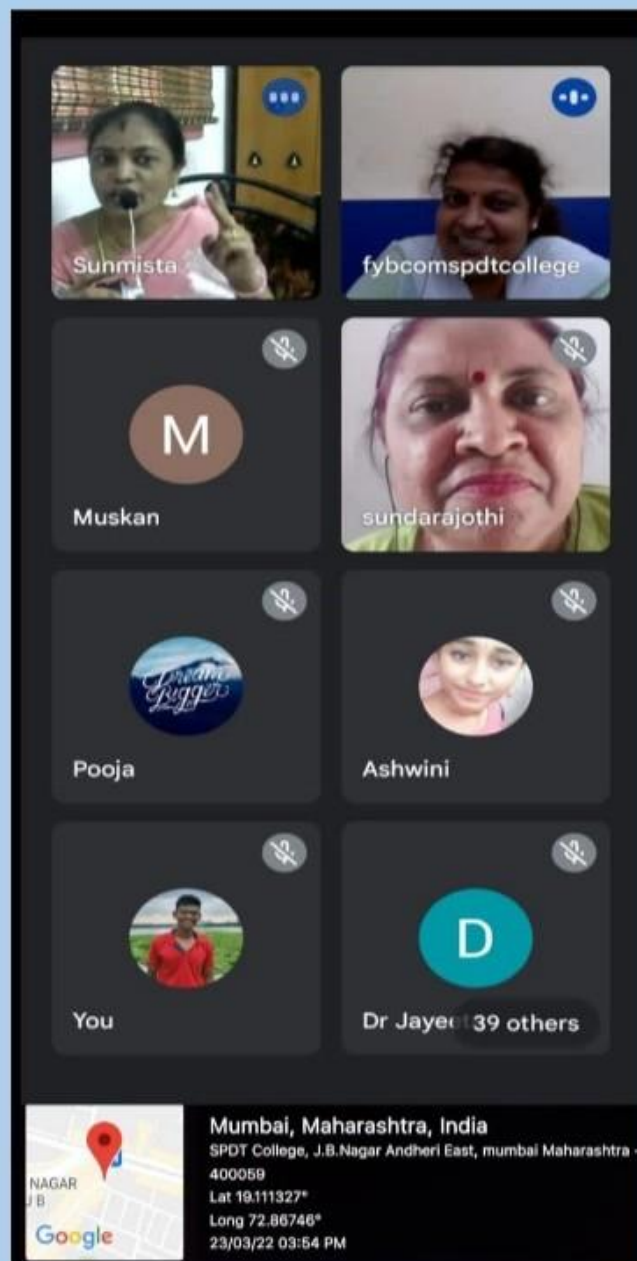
Sunmista

fybcomspdtcollege

M

Muskan

sundarajothi

Dream Bigger

Pooja

Ashwini

You

D

Dr Jaye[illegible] 39 others

NAGAR
J B
Google

Mumbai, Maharashtra, India
SPDT College, J.B.Nagar Andheri East, mumbai Maharashtra - 400059
Lat 19.111327°
Long 72.86746°
23/03/22 03:54 PM